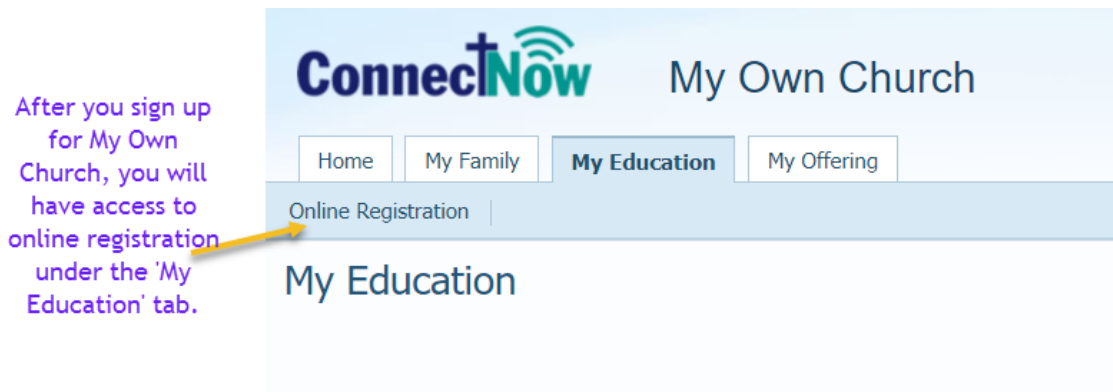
After you sign up for My Own Church, you will have access to online registration under the 'My Education' tab.

ConnectNow

My Own Church

Home | My Family | My Education | My Offering

Online Registration

My Education